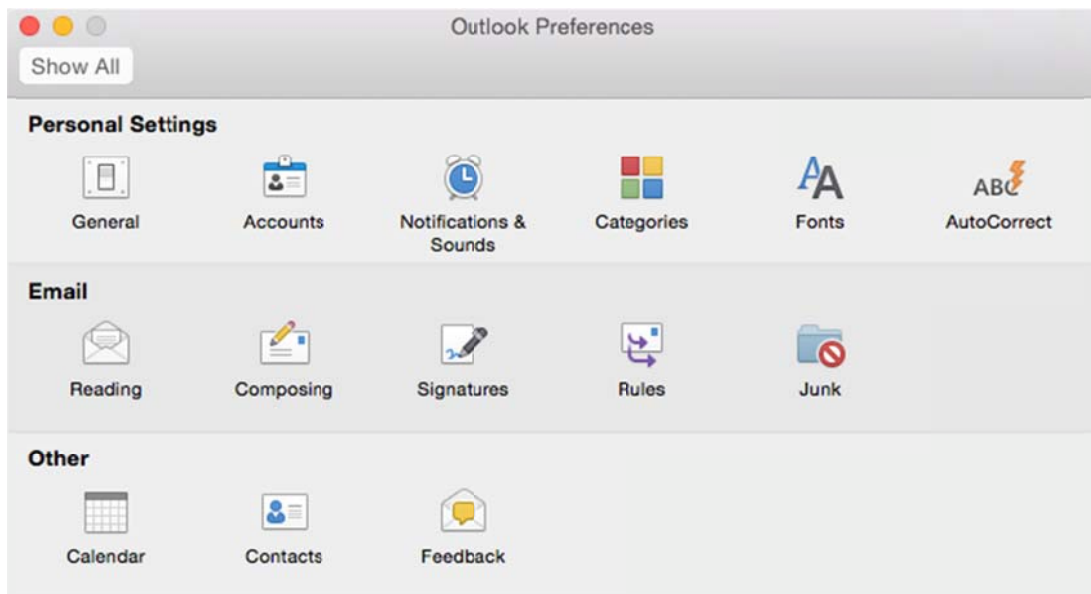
Outlook Preferences

Show All

Personal Settings

General

Accounts

Notifications & Sounds

Categories

A A

Fonts

ABC

AutoCorrect

Email

Reading

Composing

Signatures

Rules

Junk

Other

Calendar

Contacts

Feedback